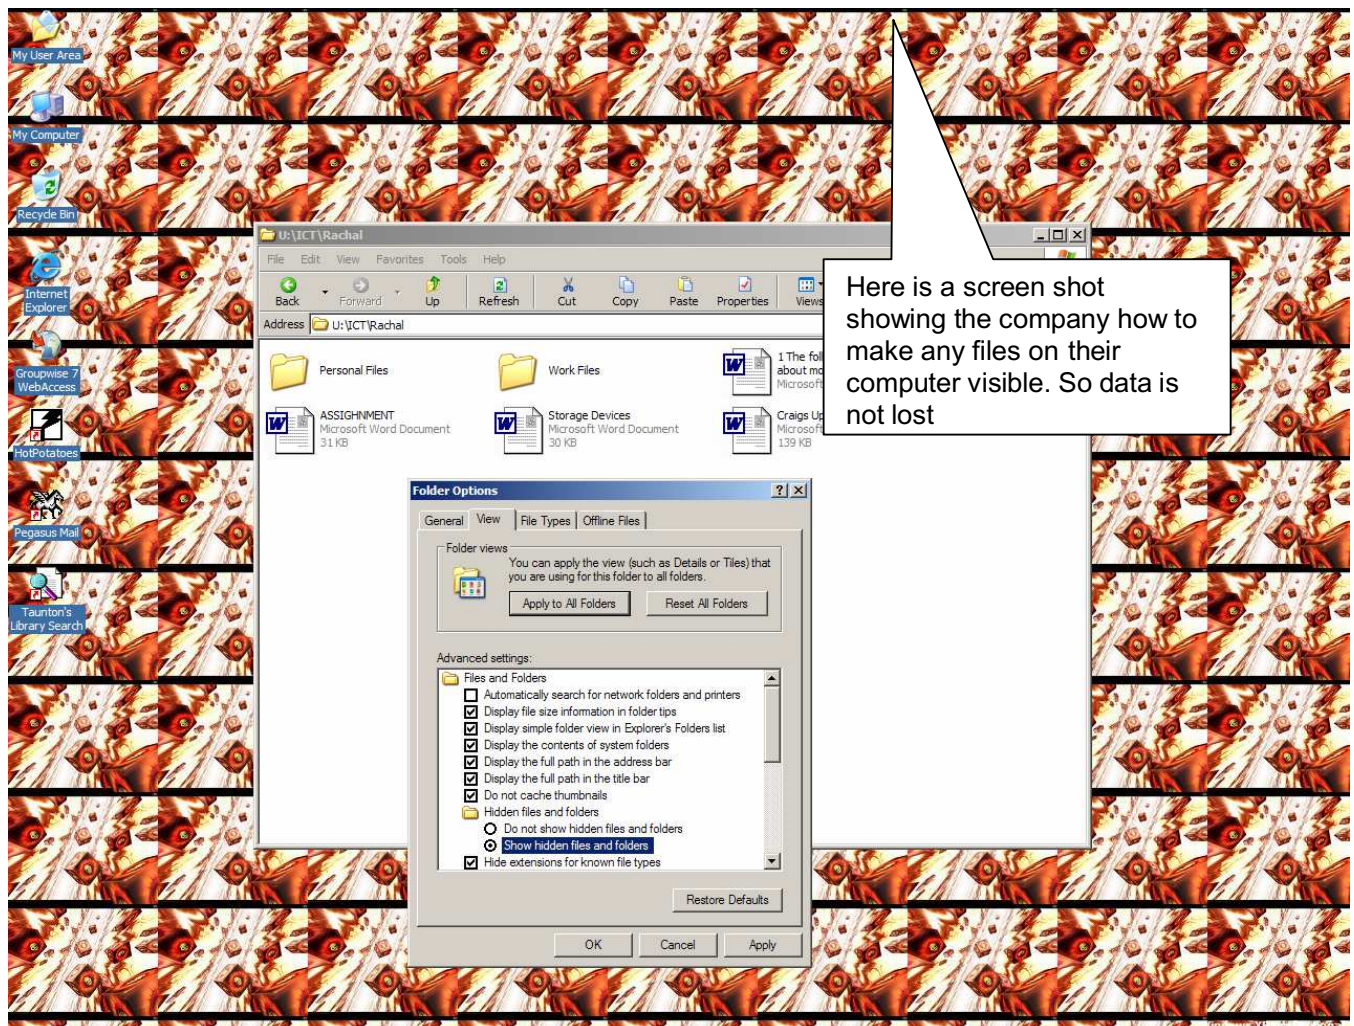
My User Area

My Computer

Recycle Bin

Internet Explorer

Groupwise 7 WebAccess

HotPotatoes

Pegasus Mail

Taunton's Library Search

U:\ICT\Rachal

File Edit View Favorites Tools Help

Back Forward Up Refresh Cut Copy Paste Properties Views

Address U:\ICT\Rachal

Personal Files

Work Files

1 The fol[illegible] about mo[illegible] Microsoft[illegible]

ASSIGNMENT
Microsoft Word Document
31 KB

Storage Devices
Microsoft Word Document
30 KB

Craigs Up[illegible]
Microsoft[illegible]
139 KB

Here is a screen shot showing the company how to make any files on their computer visible. So data is not lost

Folder Options

General View File Types Offline Files

Folder views

You can apply the view (such as Details or Tiles) that you are using for this folder to all folders.

Apply to All Folders Reset All Folders

Advanced settings:

Files and Folders
Automatically search for network folders and printers
Display file size information in folder tips
Display simple folder view in Explorer's Folders list
Display the contents of system folders
Display the full path in the address bar
Display the full path in the title bar
Do not cache thumbnails
Hidden files and folders
Do not show hidden files and folders
Show hidden files and folders
Hide extensions for known file types

Restore Defaults

OK Cancel Apply